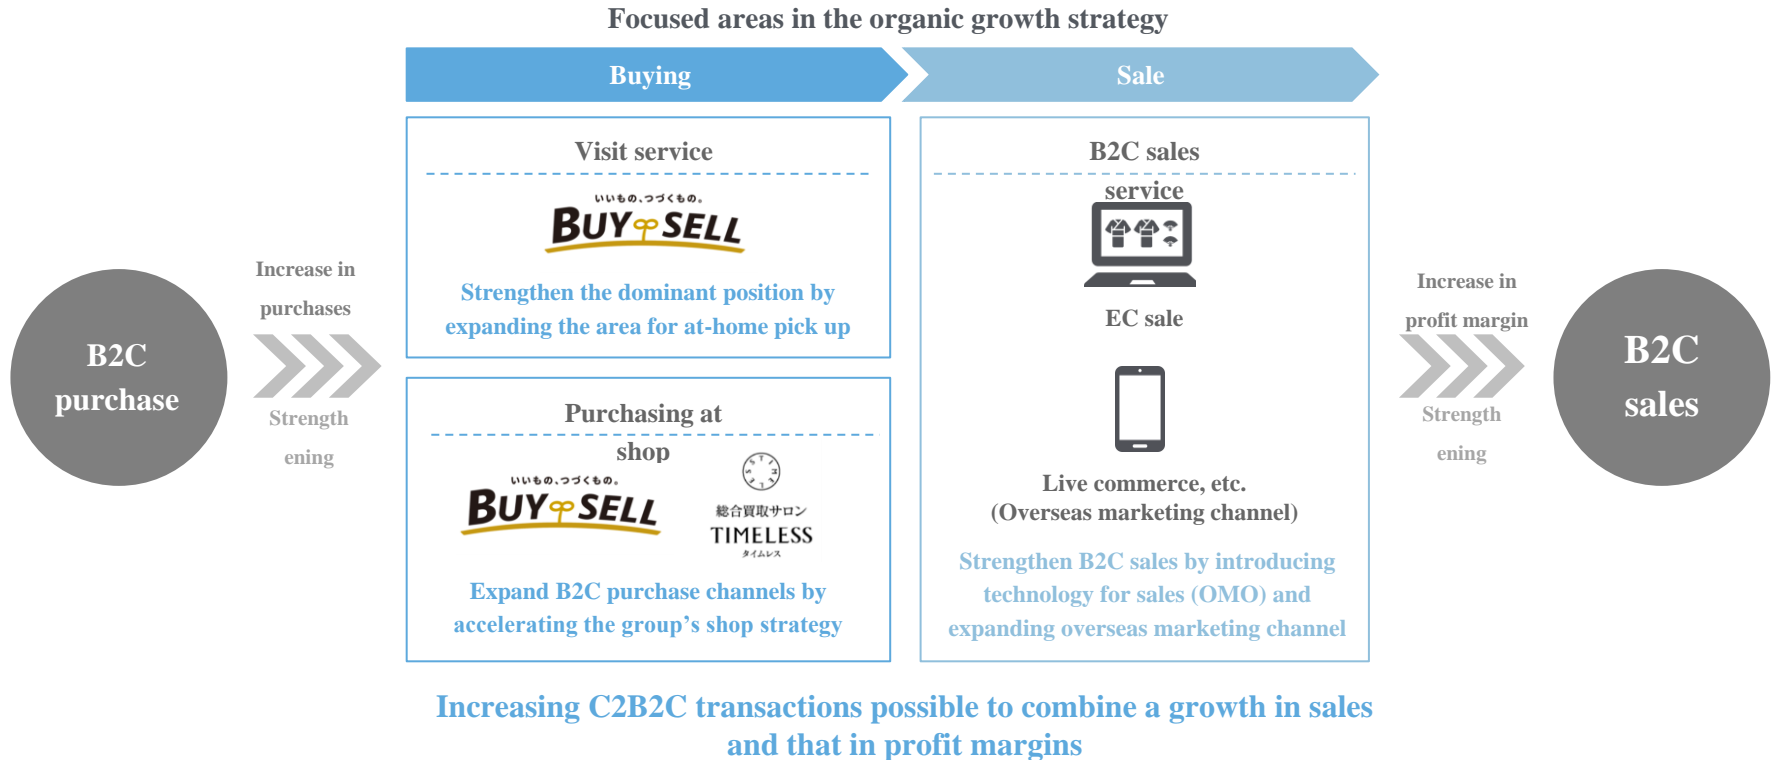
Focused areas in the organic growth strategy

Buying

Sale

B2C purchase

Increase in purchases

Strengthening

Visit service

いいもの、つづくもの。
BUY SELL

Strengthen the dominant position by expanding the area for at-home pick up

Purchasing at shop

いいもの、つづくもの。
BUY SELL

総合買取サロン
TIMELESS
タイムレス

Expand B2C purchase channels by accelerating the group's shop strategy

B2C sales service

EC sale

Live commerce, etc.
(Overseas marketing channel)

Strengthen B2C sales by introducing technology for sales (OMO) and expanding overseas marketing channel

Increase in profit margin

Strengthening

B2C sales

Increasing C2B2C transactions possible to combine a growth in sales and that in profit margins